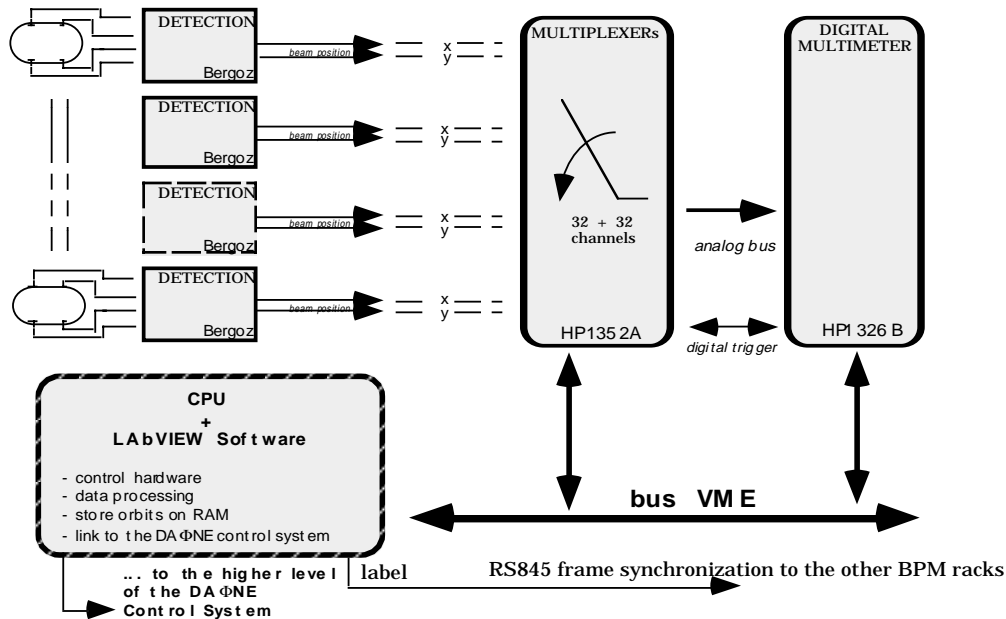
DETECTION
Bergoz
beam position
x
y

DETECTION
Bergoz
beam position
x
y

DETECTION
Bergoz
beam position
x
y

DETECTION
Bergoz
beam position
x
y

MULTIPLEXERs
32 + 32 channels
HP1352A

analog bus
digital trigger

DIGITAL MULTIMETER
HP1326 B

CPU
+
LAbVIEW Software

- control hardware
- data processing
- store orbits on RAM
- link to the DAΦNE control system

bus VME

... to the higher level of the DAΦNE Control System

label

RS845 frame synchronization to the other BPM racks